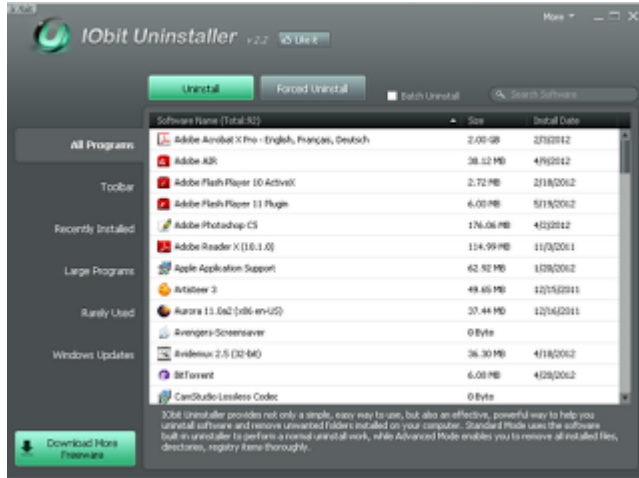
IObit Uninstaller v2.2 Like it

More

Uninstall

Forced Uninstall

Batch Uninstall

Search Software

All Programs

Toolbar

Recently Installed

Large Programs

Rarely Used

Windows Updates

| Software Name (Total:82) | Size | Install Date |
|---|---|---|
| Adobe Acrobat X Pro - English, Français, Deutsch | 2.00 GB | 2/3/2012 |
| Adobe AIR | 38.12 MB | 4/9/2012 |
| Adobe Flash Player 10 ActiveX | 2.72 MB | 2/18/2012 |
| Adobe Flash Player 11 Plugin | 6.00 MB | 5/19/2012 |
| Adobe Photoshop CS | 176.06 MB | 4/2/2012 |
| Adobe Reader X (10.1.0) | 114.99 MB | 11/3/2011 |
| Apple Application Support | 62.92 MB | 1/28/2012 |
| Artisteer 3 | 49.65 MB | 12/15/2011 |
| Aurora 11.0a2 (x86 en-US) | 37.44 MB | 12/16/2011 |
| Avengers-Screensaver | 0 Byte | |
| Avidemux 2.5 (32-bit) | 36.30 MB | 4/18/2012 |
| BitTorrent | 6.00 MB | 4/28/2012 |
| CamStudio Lossless Codec | 0 Byte | |

IObit Uninstaller provides not only a simple, easy way to use, but also an effective, powerful way to help you uninstall software and remove unwanted folders installed on your computer. Standard Mode uses the software built-in uninstaller to perform a normal uninstall work, while Advanced Mode enables you to remove all installed files, directories, registry items thoroughly.

Download More Freeware